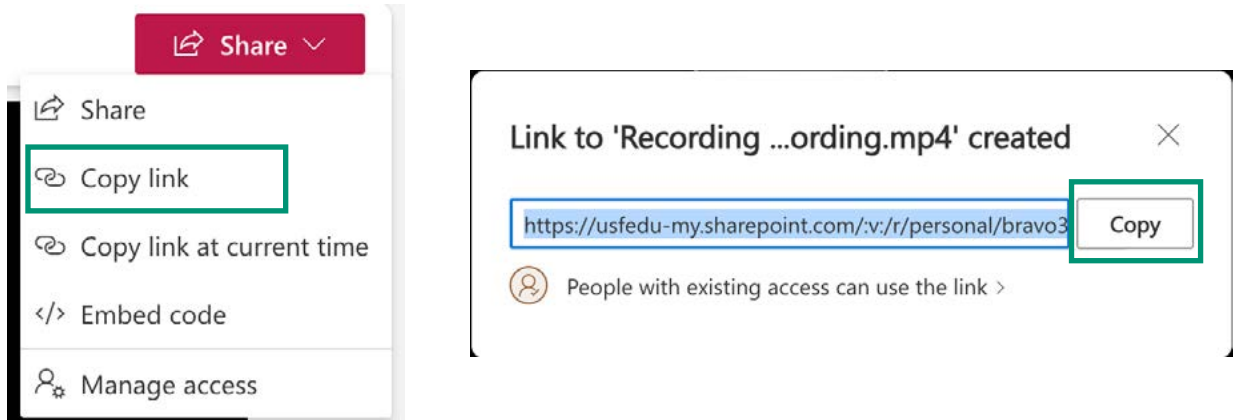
Share

Share

Copy link

Copy link at current time

</> Embed code

Manage access

Link to 'Recording ...ording.mp4' created

https://usfedu-my.sharepoint.com/:v:/r/personal/bravo3

Copy

People with existing access can use the link ›